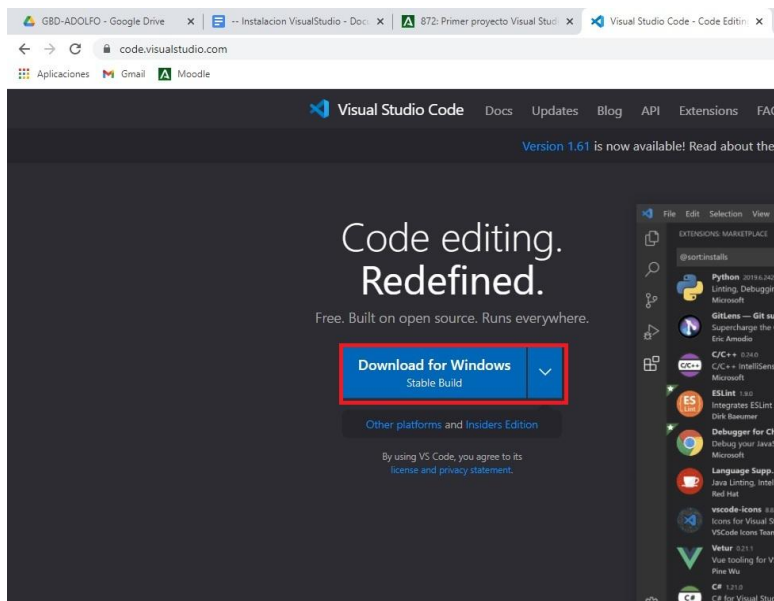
GBD-ADOLFO - Google Drive × -- Instalacion VisualStudio - Doc × 872: Primer proyecto Visual Stud × Visual Studio Code - Code Editin ×

code.visualstudio.com

Aplicaciones Gmail Moodle

Visual Studio Code Docs Updates Blog API Extensions FAQ

Version 1.61 is now available! Read about the

Code editing.
Redefined.

Free. Built on open source. Runs everywhere.

Download for Windows
Stable Build

Other platforms and Insiders Edition

By using VS Code, you agree to its license and privacy statement.

File Edit Selection View

EXTENSIONS: MARKETPLACE

@sort:installs

Python 2019.6.242
Linting, Debuggin
Microsoft

GitLens — Git su
Supercharge the
Eric Amodio

C/C++ 0.24.0
C/C++ IntelliSens
Microsoft

ESLint 1.9.0
Integrates ESLint
Dirk Baeumer

Debugger for Ch
Debug your Java
Microsoft

Language Supp
Java Linting, Intel
Red Hat

vscode-icons
Icons for Visual S
VSCode Icons Team

Vetur 0.21.1
Vue tooling for V
Pine Wu

C# 1.21.0
C# for Visual Stu